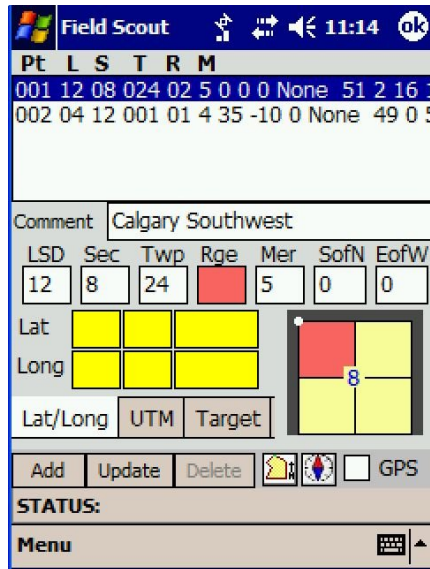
Field Scout 11:14 ok

Pt L S T R M

001 12 08 024 02 5 0 0 0 None 51 2 16 1

002 04 12 001 01 4 35 -10 0 None 49 0 5

Comment Calgary Southwest

| LSD | Sec | Twp | Rge | Mer | SofN | EofW |
|---|---|---|---|---|---|---|
| 12 | 8 | 24 | | 5 | 0 | 0 |

Lat

Long

8

Lat/Long UTM Target

Add Update Delete GPS

STATUS:

Menu